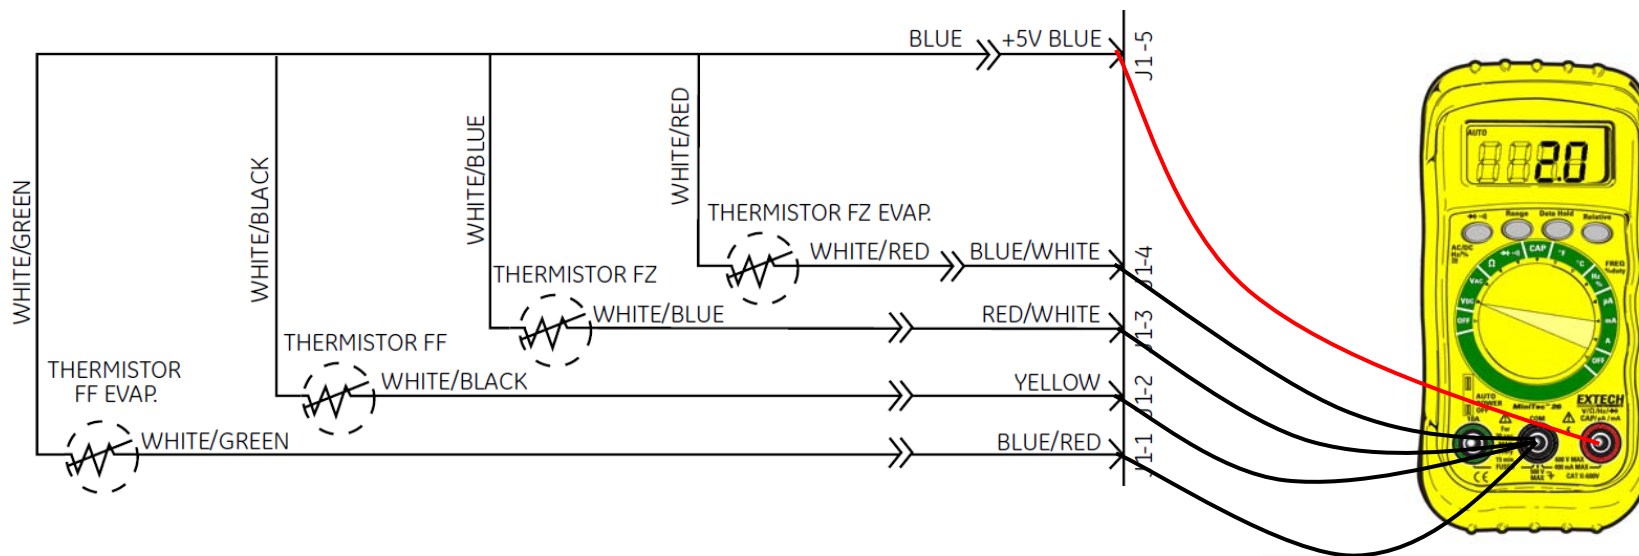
BLUE
+5V BLUE
J1-5
WHITE/GREEN
WHITE/BLACK
WHITE/BLUE
WHITE/RED
THERMISTOR FZ EVAP.
WHITE/RED
BLUE/WHITE
J1-4
THERMISTOR FZ
WHITE/BLUE
RED/WHITE
J1-3
THERMISTOR FF
WHITE/BLACK
YELLOW
J1-2
THERMISTOR FF EVAP.
WHITE/GREEN
BLUE/RED
J1-1
AUTO
2.0
Range
Data Hold
Relative
CAP
FREQ
OFF
EXTECH
MiniTec 26
COM